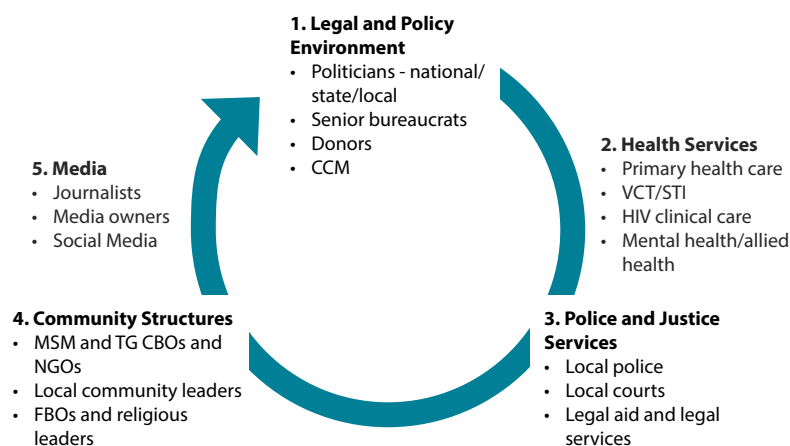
**1. Legal and Policy Environment**
- Politicians - national/state/local
- Senior bureaucrats
- Donors
- CCM

**2. Health Services**
- Primary health care
- VCT/STI
- HIV clinical care
- Mental health/allied health

**3. Police and Justice Services**
- Local police
- Local courts
- Legal aid and legal services

**4. Community Structures**
- MSM and TG CBOs and NGOs
- Local community leaders
- FBOs and religious leaders

**5. Media**
- Journalists
- Media owners
- Social Media